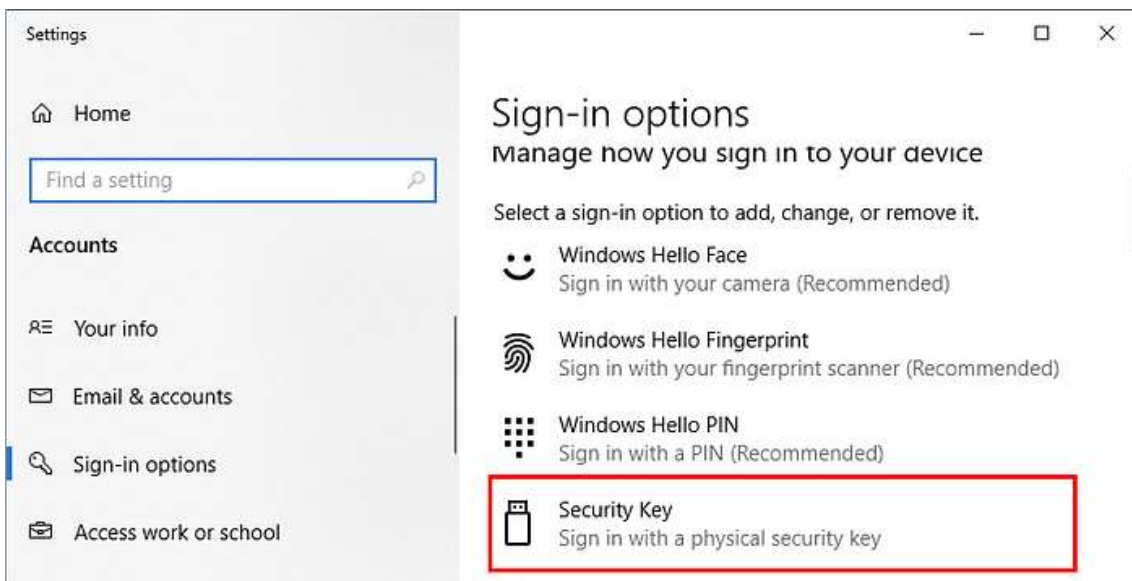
Settings

Home

Find a setting

Accounts

Your info

Email & accounts

Sign-in options

Access work or school

Sign-in options

Manage how you sign in to your device

Select a sign-in option to add, change, or remove it.

Windows Hello Face
Sign in with your camera (Recommended)

Windows Hello Fingerprint
Sign in with your fingerprint scanner (Recommended)

Windows Hello PIN
Sign in with a PIN (Recommended)

Security Key
Sign in with a physical security key